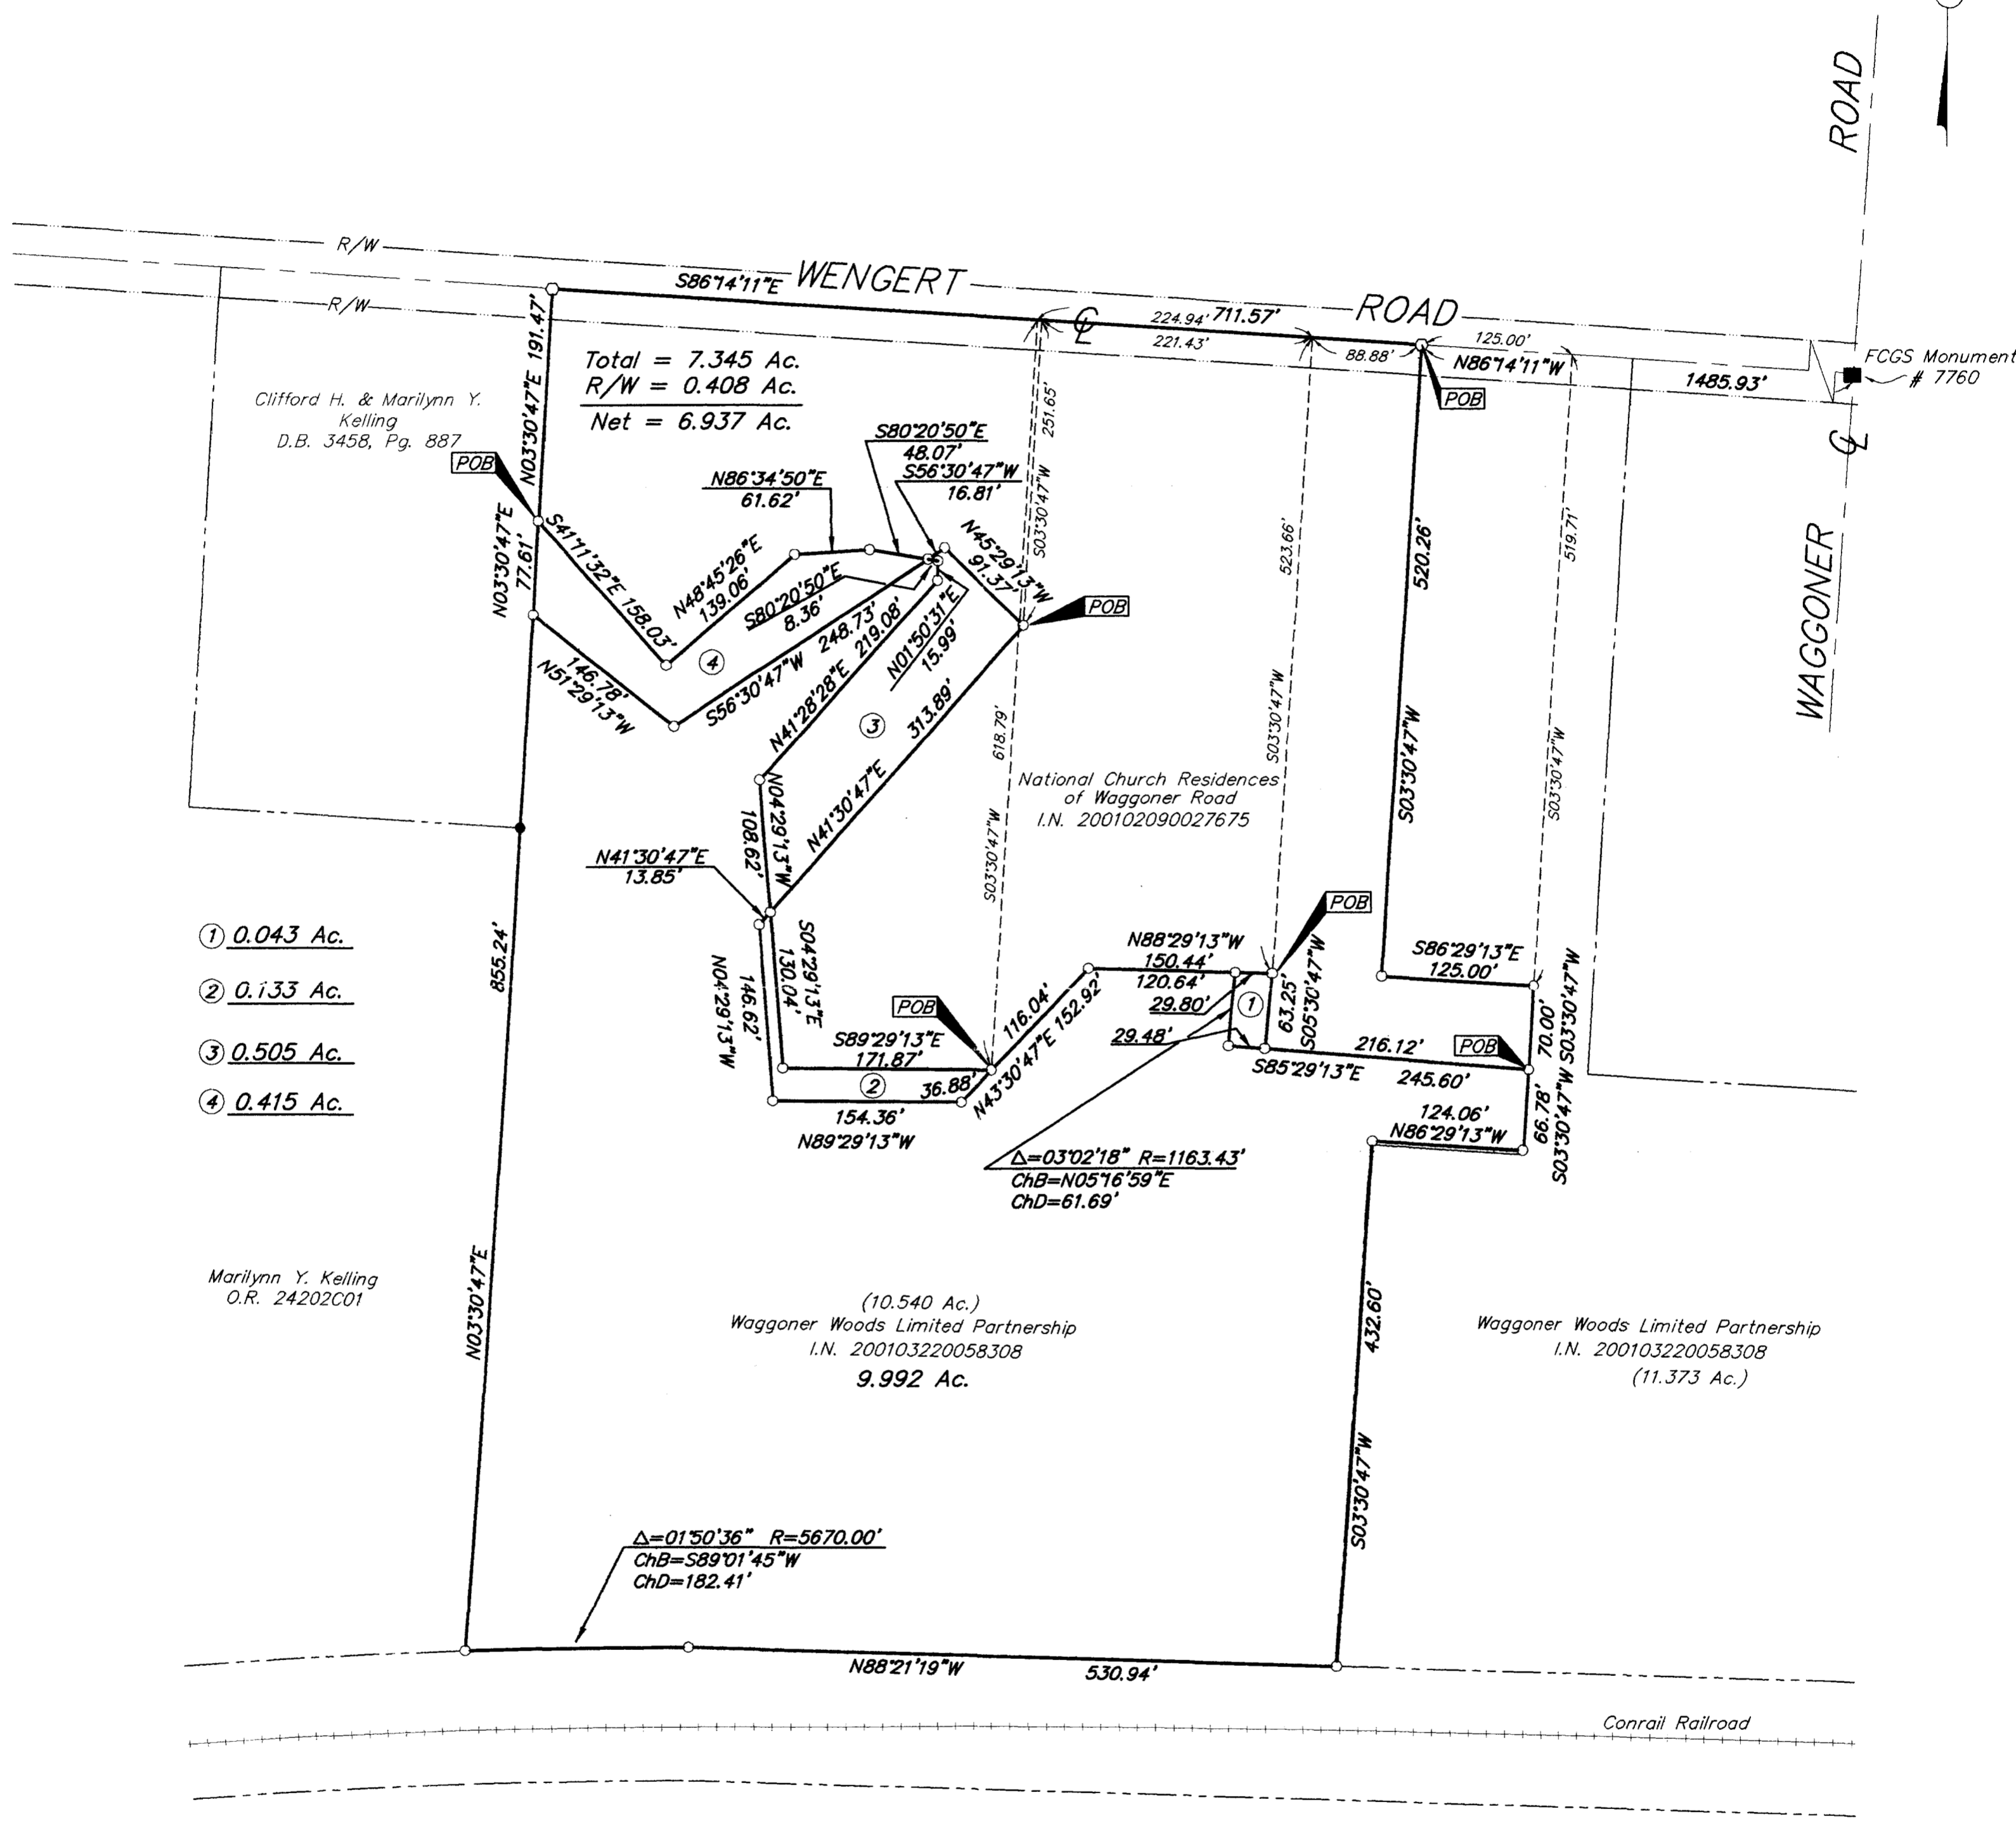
ROAD

R/W

WENGERT ROAD

R/W

S86°14'11"E 711.57'

224.94' 221.43' 88.88' 125.00'

N86°14'11"W

1485.93'

FCGS Monument # 7760

POB

Total = 7.345 Ac.
R/W = 0.408 Ac.
Net = 6.937 Ac.

Clifford H. & Marilynn Y. Kelling
D.B. 3458, Pg. 887

POB

N03°30'47"E 191.47'

N03°30'47"E 77.61'

S41°11'32"E 158.03'

N48°45'26"E 139.06'

N86°34'50"E 61.62'

S80°20'50"E 48.07'

S56°30'47"W 16.81'

N45°29'13"W 91.37'

S80°20'50"E 8.36'

S56°30'47"W 248.73'

N41°28'28"E 219.08'

N01°50'31"E 15.99'

146.78' N51°29'13"W

313.89' N41°30'47"E

N04°29'13"W 108.62'

POB

251.65' S03°30'47"W

523.66'

520.26'

519.71'

WAGGONER

S03°30'47"W

618.79' S03°30'47"W

National Church Residences of Waggoner Road
I.N. 200102090027675

N41°30'47"E 13.85'

S04°29'13"E 130.04'

N04°29'13"W 146.62'

S89°29'13"E 171.87'

36.88'

154.36'
N89°29'13"W

POB

116.04'

N43°30'47"E 152.92'

N88°29'13"W 150.44'
120.64'
29.80'
29.48'

63.25'

S05°30'47"W

POB

S86°29'13"E 125.00'

216.12'

S85°29'13"E 245.60'

POB

70.00' S03°30'47"W

124.06'
N86°29'13"W

66.78' S03°30'47"W

Δ=03°02'18" R=1163.43'
ChB=N05°16'59"E
ChD=61.69'

① 0.043 Ac.
② 0.133 Ac.
③ 0.505 Ac.
④ 0.415 Ac.

855.24'

Marilynn Y. Kelling
O.R. 24202C01

N03°30'47"E

(10.540 Ac.)
Waggoner Woods Limited Partnership
I.N. 200103220058308
9.992 Ac.

432.60'

S03°30'47"W

Waggoner Woods Limited Partnership
I.N. 200103220058308
(11.373 Ac.)

Δ=01°50'36" R=5670.00'
ChB=S89°01'45"W
ChD=182.41'

N88°21'19"W 530.94'

Conrail Railroad